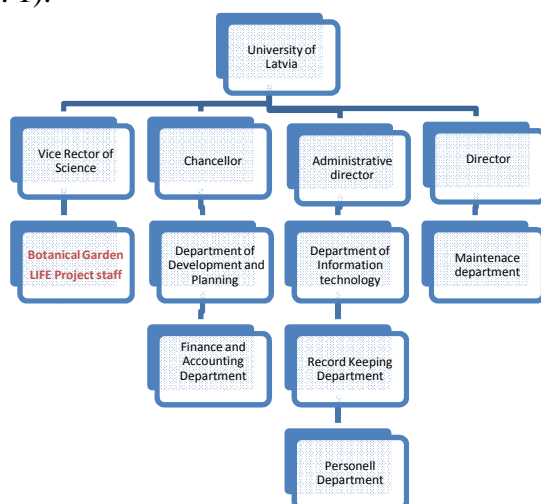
1).

University of Latvia

Vice Rector of Science

Chancellor

Administrative director

Director

Botanical Garden LIFE Project staff

Department of Development and Planning

Department of Information technology

Maintenace department

Finance and Accounting Department

Record Keeping Department

Personell Department